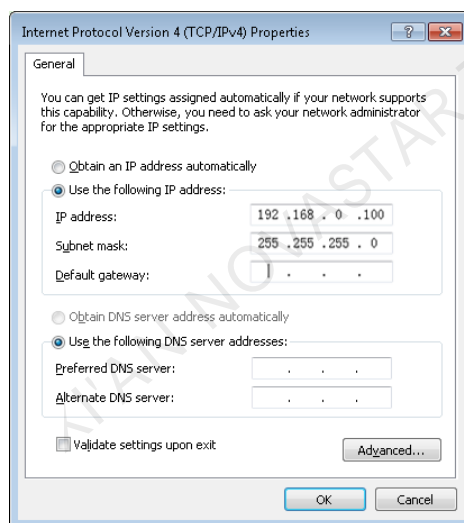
Internet Protocol Version 4 (TCP/IPv4) Properties

?

General

You can get IP settings assigned automatically if your network supports this capability. Otherwise, you need to ask your network administrator for the appropriate IP settings.

Obtain an IP address automatically

Use the following IP address:

IP address: 192 . 168 . 0 . 100

Subnet mask: 255 . 255 . 255 . 0

Default gateway: . . .

Obtain DNS server address automatically

Use the following DNS server addresses:

Preferred DNS server: . . .

Alternate DNS server: . . .

Validate settings upon exit

Advanced...

OK

Cancel

XI'AN NOVASTAR